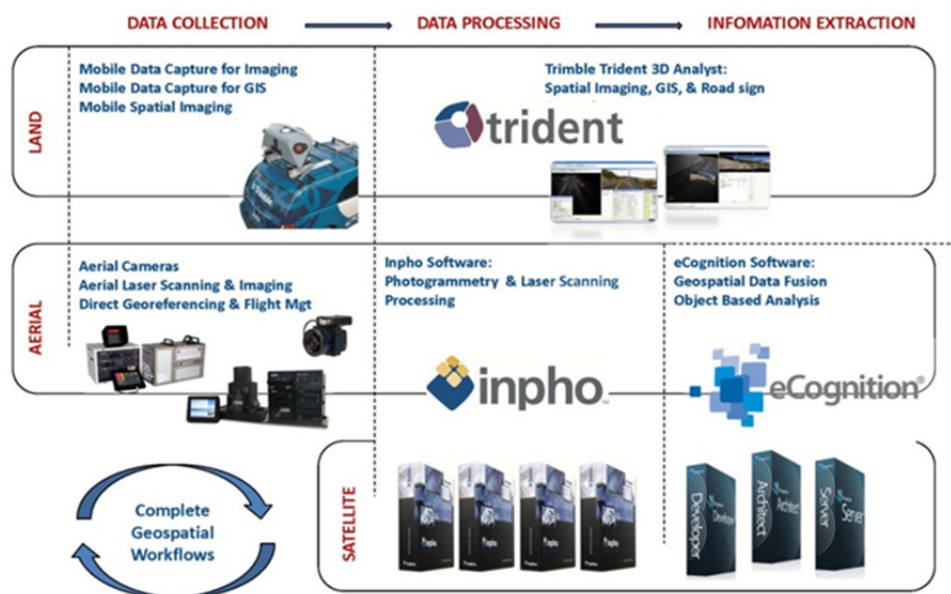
DATA COLLECTION

DATA PROCESSING

INFOMATION EXTRACTION

LAND

Mobile Data Capture for Imaging
Mobile Data Capture for GIS
Mobile Spatial Imaging

Trimble Trident 3D Analyst:
Spatial Imaging, GIS, & Road sign

trident

AERIAL

Aerial Cameras
Aerial Laser Scanning & Imaging
Direct Georeferencing & Flight Mgt

Inpho Software:
Photogrammetry & Laser Scanning Processing

eCognition Software:
Geospatial Data Fusion
Object Based Analysis

inpho

eCognition®

SATELLITE

Complete Geospatial Workflows

Developer

Architect

Server